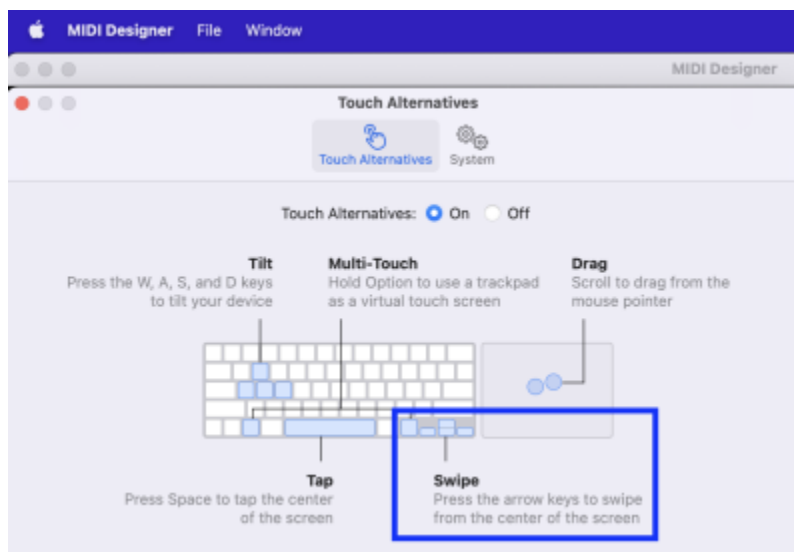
MIDI Designer File Window

MIDI Designer

Touch Alternatives

Touch Alternatives System

Touch Alternatives: On Off

Tilt
Press the W, A, S, and D keys to tilt your device

Multi-Touch
Hold Option to use a trackpad as a virtual touch screen

Drag
Scroll to drag from the mouse pointer

Tap
Press Space to tap the center of the screen

Swipe
Press the arrow keys to swipe from the center of the screen